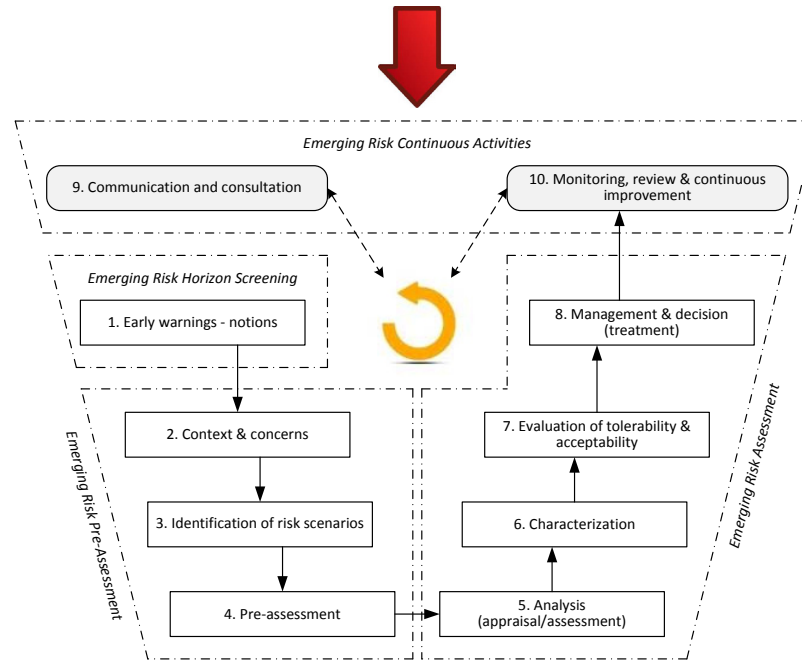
Emerging Risk Continuous Activities

9. Communication and consultation

10. Monitoring, review & continuous improvement

Emerging Risk Horizon Screening

1. Early warnings - notions

8. Management & decision (treatment)

Emerging Risk Pre-Assessment

2. Context & concerns

7. Evaluation of tolerability & acceptability

Emerging Risk Assessment

3. Identification of risk scenarios

6. Characterization

4. Pre-assessment

5. Analysis (appraisal/assessment)